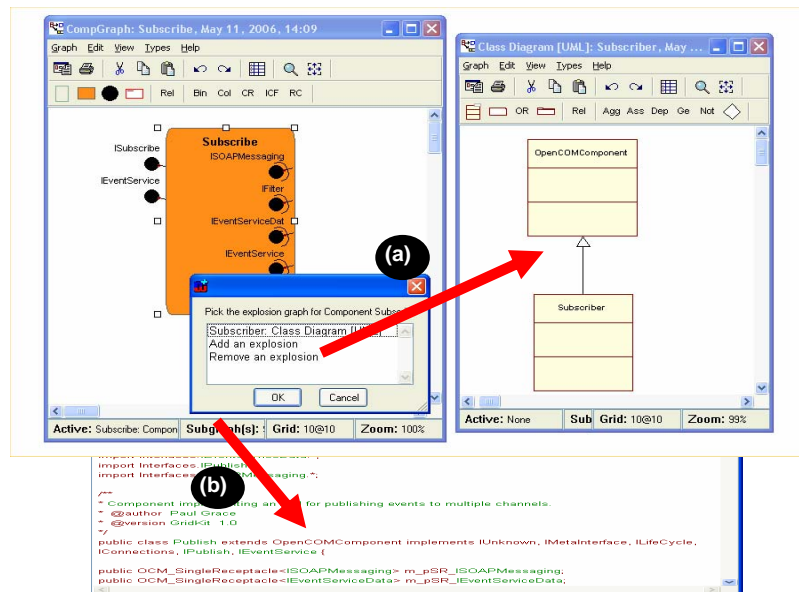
CompGraph: Subscribe, May 11, 2006, 14:09

Graph Edit View Types Help

Rel Bin Col CR ICF RC

Subscribe

ISubscribe

IEventService

ISOAPMessaging

IFilter

IEventServiceDat

IEventService

Pick the explosion graph for Component Subsc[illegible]

Subscriber: Class Diagram [UML]
Add an explosion
Remove an explosion

OK Cancel

Active: Subscribe: Compon Subgraph(s): Grid: 10@10 Zoom: 100%

(a)

Class Diagram [UML]: Subscriber, May ...

Graph Edit View Types Help

OR Rel Agg Ass Dep Ge Not

OpenCOMComponent

Subscriber

Active: None Sub Grid: 10@10 Zoom: 99%

(b)

import Interfaces.IPublish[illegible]
import Interfaces.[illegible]Messaging.*;

/**
* Component imp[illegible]ting an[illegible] for publishing events to multiple channels.
* @author Paul Grace
* @version GridKit 1.0
*/
public class Publish extends OpenCOMComponent implements IUnknown, IMetaInterface, ILifeCycle, IConnections, IPublish, IEventService {

public OCM_SingleReceptacle<ISOAPMessaging> m_pSR_ISOAPMessaging;
public OCM_SingleReceptacle<IEventServiceData> m_pSR_IEventServiceData;